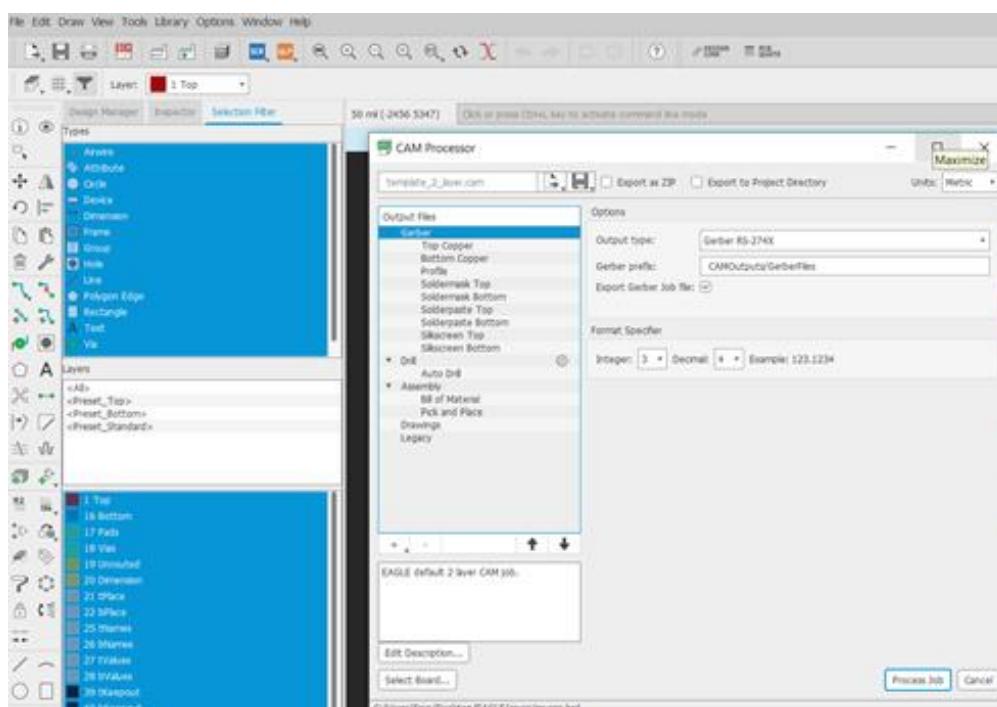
File Edit Draw View Tools Library Options Window Help

Layer: 1 Top

Design Manager Inspector Selection Filter

Types
Airwire
Attribute
Circle
Device
Dimension
Frame
Group
Hole
Line
Polygon Edge
Rectangle
Text
Via

Layers
<All>
<Preset_Top>
<Preset_Bottom>
<Preset_Standard>

1 Top
16 Bottom
17 Pads
18 Vias
19 Unrouted
20 Dimension
21 tPlace
22 bPlace
25 tNames
26 bNames
27 tValues
28 bValues
39 tKeepout

50 mil (-2456 5347) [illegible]

CAM Processor
Maximize
template_2_layer.cam
Export as ZIP Export to Project Directory Units: Metric

Output Files
Gerber
Top Copper
Bottom Copper
Profile
Soldermask Top
Soldermask Bottom
Solderpaste Top
Solderpaste Bottom
Silkscreen Top
Silkscreen Bottom
Drill
Auto Drill
Assembly
Bill of Material
Pick and Place
Drawings
Legacy

Options
Output type: Gerber RS-274X
Gerber prefix: CAMOutputs/GerberFiles
Export Gerber Job file:

Format Specifier
Integer: 3 Decimal: 4 Example: 123.1234

EAGLE default 2 layer CAM job.

Edit Description...
Select Board...
Process Job Cancel